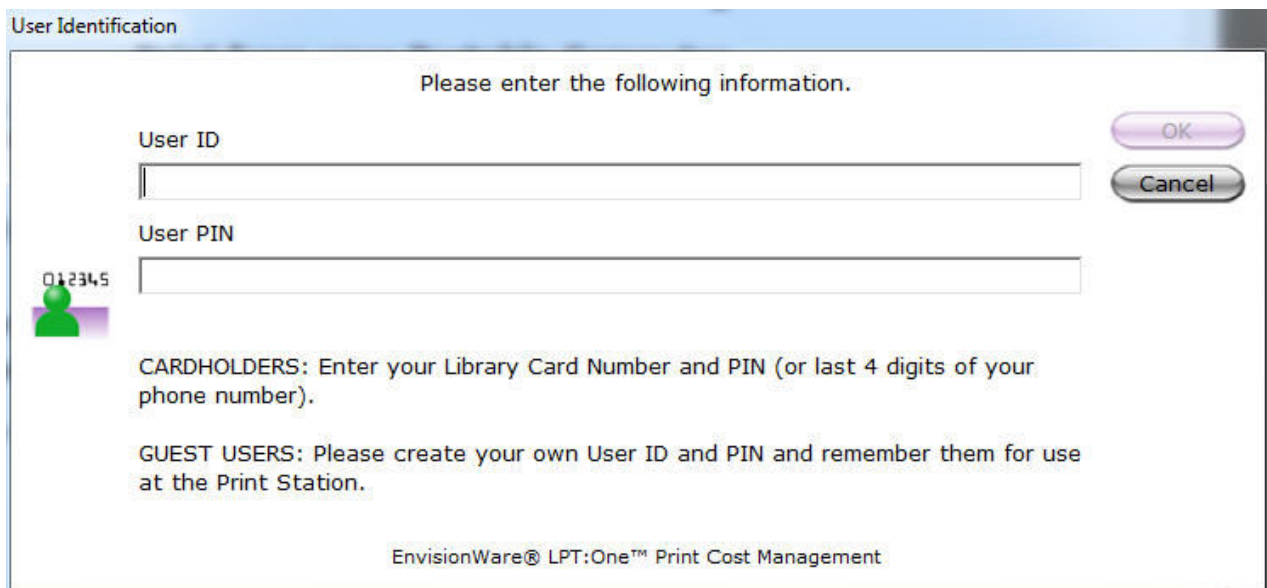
User Identification

Please enter the following information.

User ID

OK

Cancel

User PIN

012345

CARDHOLDERS: Enter your Library Card Number and PIN (or last 4 digits of your phone number).

GUEST USERS: Please create your own User ID and PIN and remember them for use at the Print Station.

EnvisionWare® LPT:One™ Print Cost Management